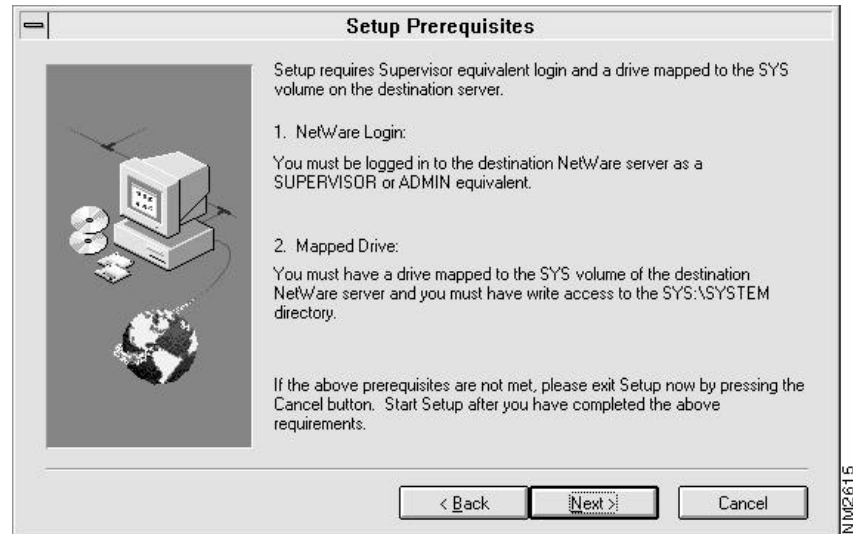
Setup Prerequisites

Setup requires Supervisor equivalent login and a drive mapped to the SYS volume on the destination server.

1. NetWare Login:

You must be logged in to the destination NetWare server as a SUPERVISOR or ADMIN equivalent.

2. Mapped Drive:

You must have a drive mapped to the SYS volume of the destination NetWare server and you must have write access to the SYS:\SYSTEM directory.

If the above prerequisites are not met, please exit Setup now by pressing the Cancel button. Start Setup after you have completed the above requirements.

< Back

Next >

Cancel

NM2615